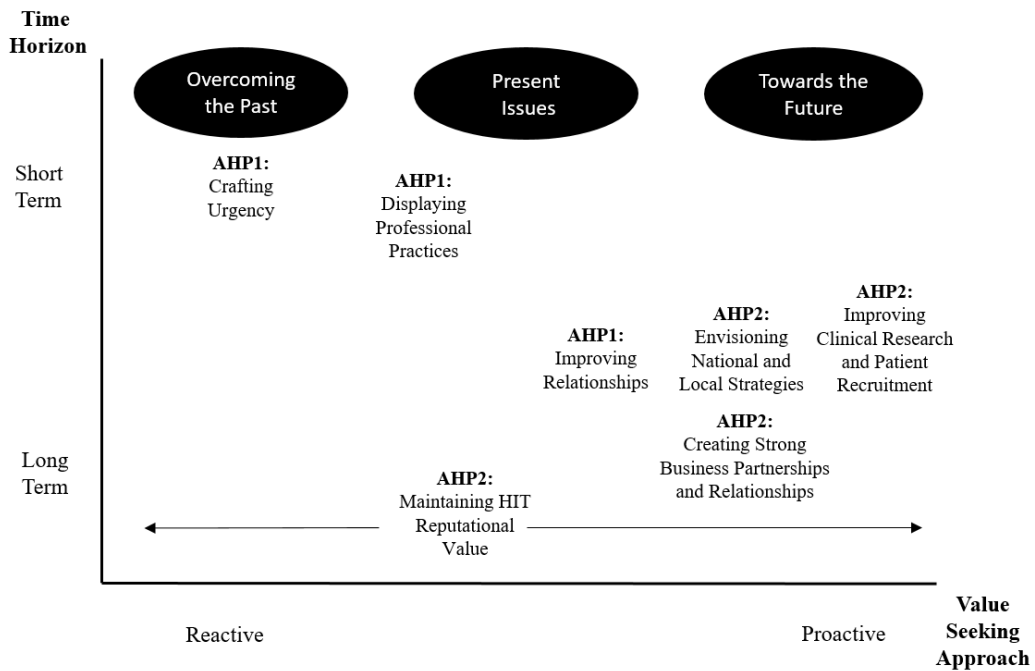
Time Horizon

Overcoming the Past

Present Issues

Towards the Future

Short Term

AHP1: Crafting Urgency

AHP1: Displaying Professional Practices

AHP2: Improving Clinical Research and Patient Recruitment

AHP2: Envisioning National and Local Strategies

AHP1: Improving Relationships

AHP2: Creating Strong Business Partnerships and Relationships

Long Term

AHP2: Maintaining HIT Reputational Value

Value Seeking Approach

Reactive

Proactive